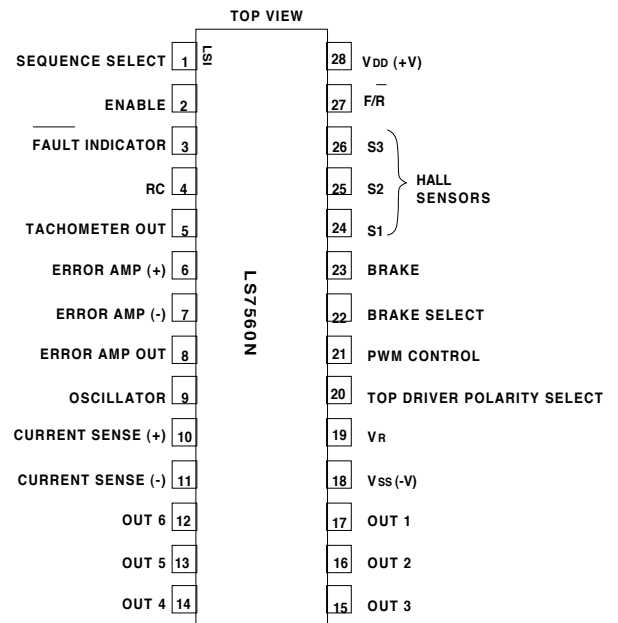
TOP VIEW

SEQUENCE SELECT 1
ENABLE 2
$\overline{\text{FAULT INDICATOR}}$ 3
RC 4
TACHOMETER OUT 5
ERROR AMP (+) 6
ERROR AMP (-) 7
ERROR AMP OUT 8
OSCILLATOR 9
CURRENT SENSE (+) 10
CURRENT SENSE (-) 11
OUT 6 12
OUT 5 13
OUT 4 14

LSI

LS7560N

28 $V_{DD}$ (+V)
27 $F/\overline{R}$
26 S3
25 S2
24 S1
HALL SENSORS
23 BRAKE
22 BRAKE SELECT
21 PWM CONTROL
20 TOP DRIVER POLARITY SELECT
19 $V_R$
18 $V_{SS}$ (-V)
17 OUT 1
16 OUT 2
15 OUT 3